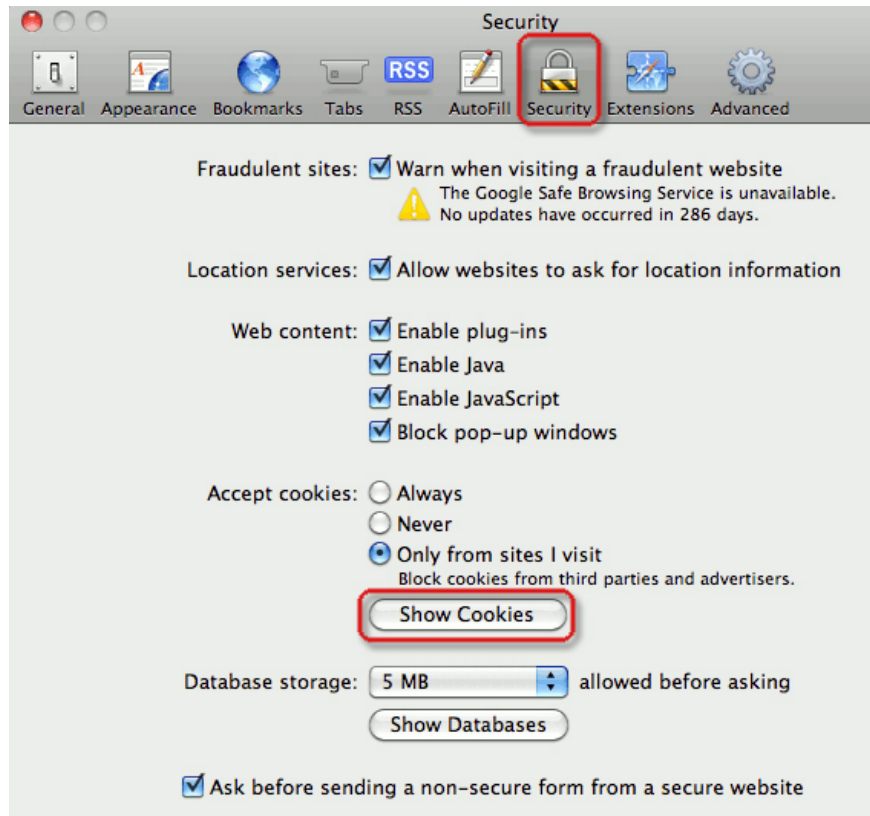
Security

General Appearance Bookmarks Tabs RSS AutoFill Security Extensions Advanced

RSS

Fraudulent sites: Warn when visiting a fraudulent website
The Google Safe Browsing Service is unavailable. No updates have occurred in 286 days.

Location services: Allow websites to ask for location information

Web content: Enable plug-ins
Enable Java
Enable JavaScript
Block pop-up windows

Accept cookies: Always
Never
Only from sites I visit
Block cookies from third parties and advertisers.

Show Cookies

Database storage: 5 MB allowed before asking

Show Databases

Ask before sending a non-secure form from a secure website